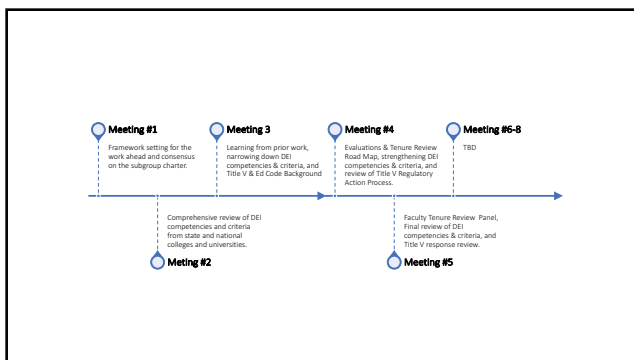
Meeting #1
Framework setting for the work ahead and consensus on the subgroup charter.

Meting #2
Comprehensive review of DEI competencies and criteria from state and national colleges and universities.

Meeting 3
Learning from prior work, narrowing down DEI competencies & criteria, and Title V & Ed Code Background

Meeting #4
Evaluations & Tenure Review Road Map, strengthening DEI competencies & criteria, and review of Title V Regulatory Action Process.

Meeting #5
Faculty Tenure Review Panel, Final review of DEI competencies & criteria, and Title V response review.

Meeting #6-8
TBD